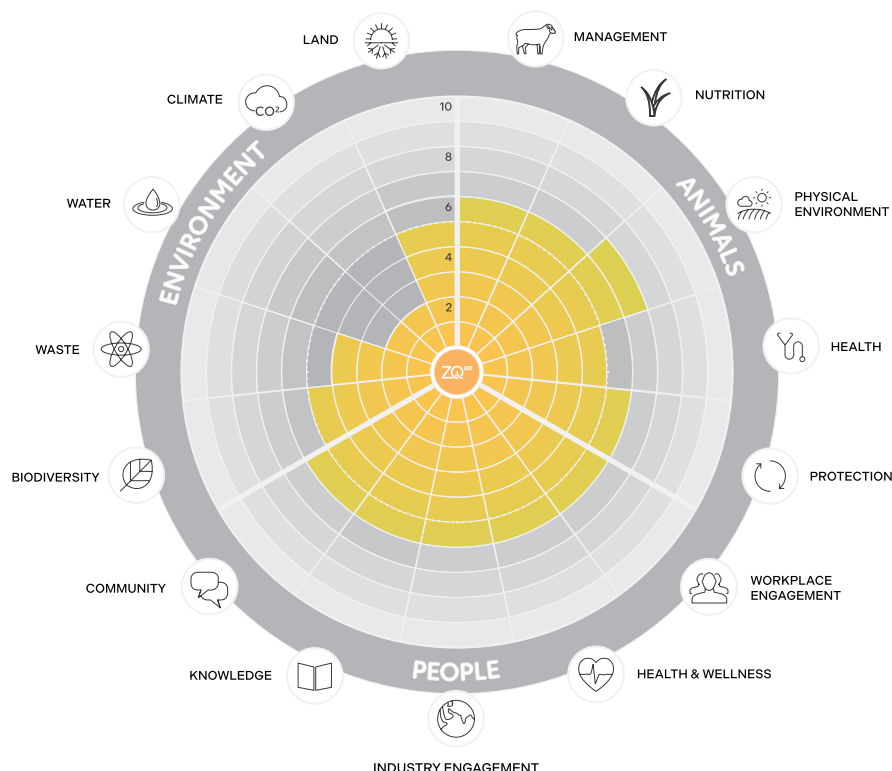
LAND

MANAGEMENT

CLIMATE

$CO^2$

NUTRITION

10

8

6

4

2

ENVIRONMENT

ANIMALS

WATER

PHYSICAL ENVIRONMENT

WASTE

ZQ RX

HEALTH

BIODIVERSITY

PROTECTION

COMMUNITY

WORKPLACE ENGAGEMENT

PEOPLE

KNOWLEDGE

HEALTH & WELLNESS

INDUSTRY ENGAGEMENT